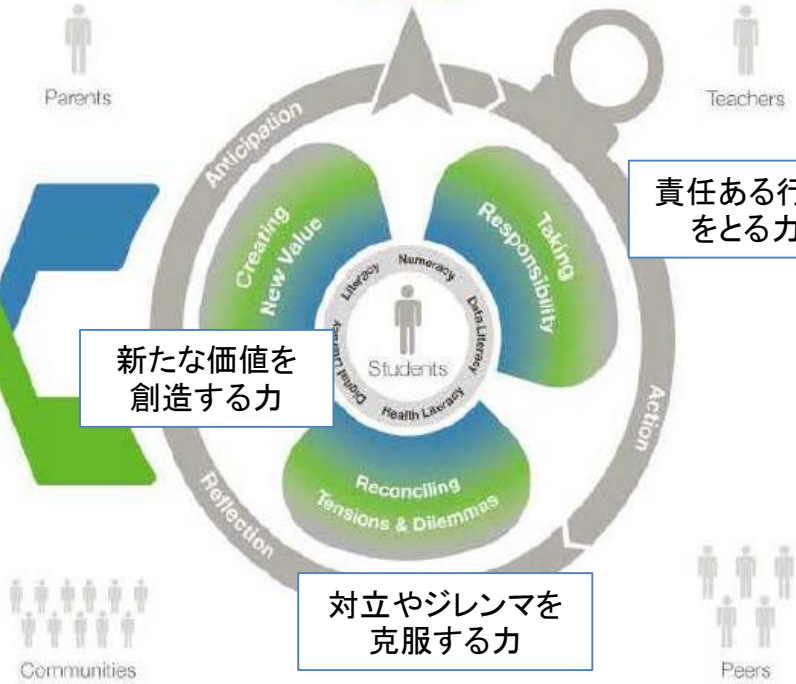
Parents

Teachers

Anticipation

責任ある行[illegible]
をとる力

Creating New Value

Taking Responsibility

Literacy
Numeracy
Data Literacy
Digital Literacy
Health Literacy

Students

新たな価値を
創造する力

Action

Reflection

Reconciling Tensions & Dilemmas

対立やジレンマを
克服する力

Communities

Peers